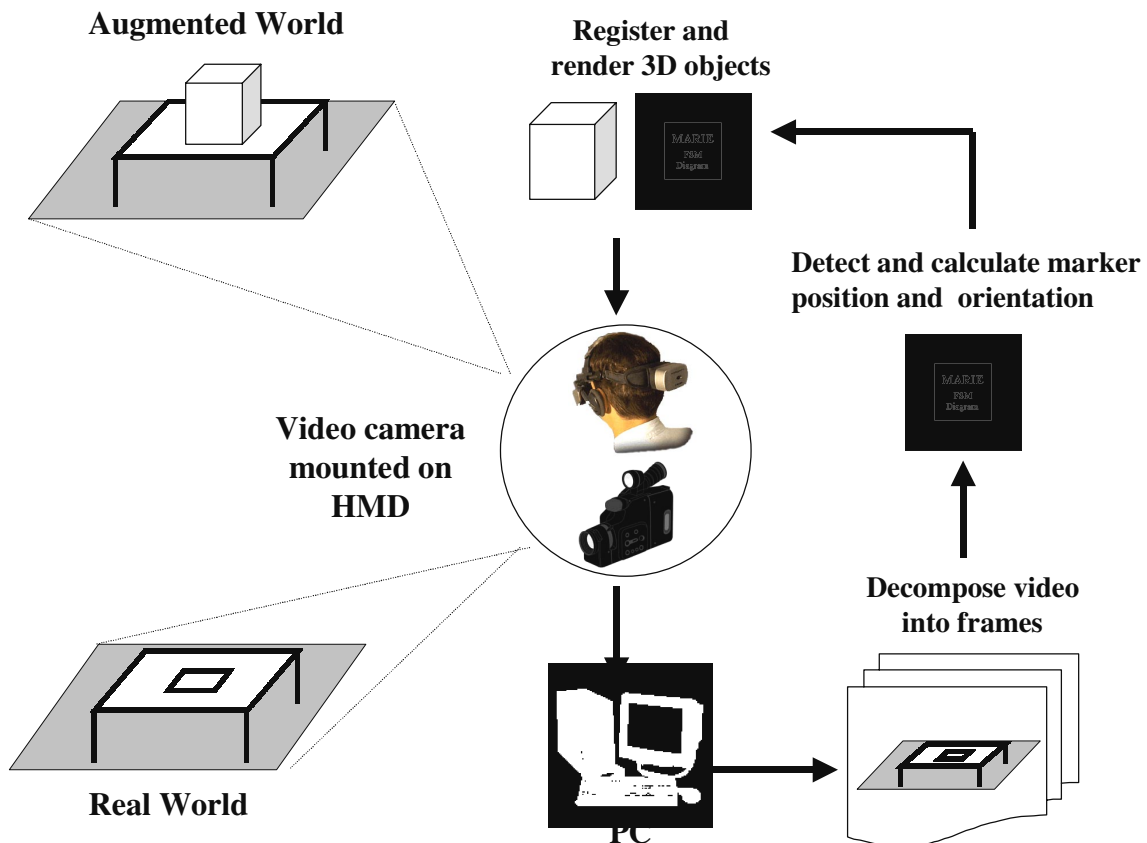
Augmented World

Register and render 3D objects

MARIE
FSM
Diagram

Detect and calculate marker position and orientation

MARIE
FSM
Diagram

Video camera mounted on HMD

Decompose video into frames

Real World

PC